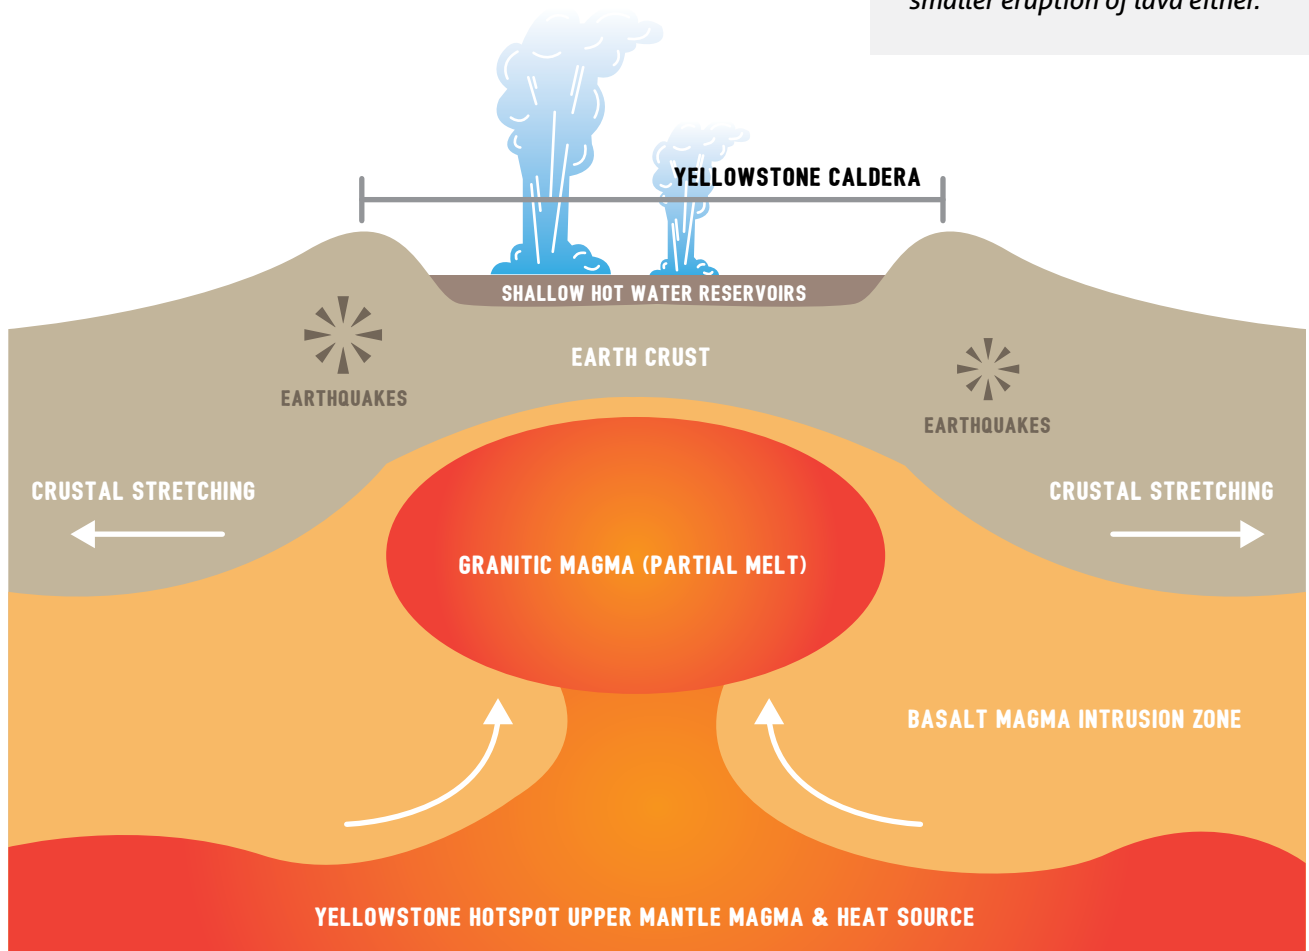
smaller eruption of lava either.

YELLOWSTONE CALDERA

SHALLOW HOT WATER RESERVOIRS

EARTH CRUST

EARTHQUAKES

EARTHQUAKES

CRUSTAL STRETCHING

CRUSTAL STRETCHING

GRANITIC MAGMA (PARTIAL MELT)

BASALT MAGMA INTRUSION ZONE

YELLOWSTONE HOTSPOT UPPER MANTLE MAGMA & HEAT SOURCE